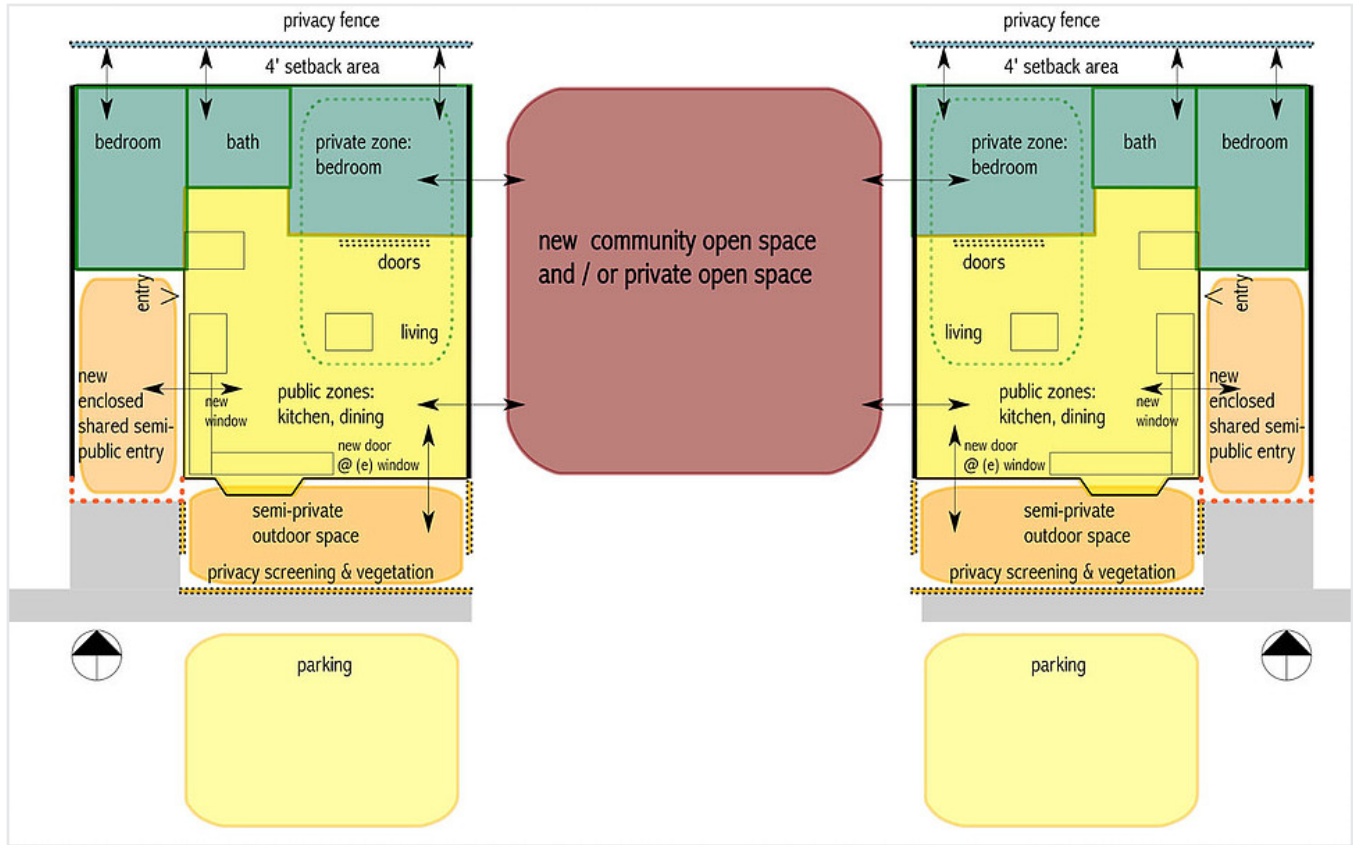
privacy fence

4' setback area

bedroom

bath

private zone: bedroom

doors

entry

living

new enclosed shared semi-public entry

new window

public zones: kitchen, dining

new door @ (e) window

semi-private outdoor space

privacy screening & vegetation

parking

new community open space and / or private open space

privacy fence

4' setback area

private zone: bedroom

bath

bedroom

doors

entry

living

public zones: kitchen, dining

new window

new enclosed shared semi-public entry

new door @ (e) window

semi-private outdoor space

privacy screening & vegetation

parking